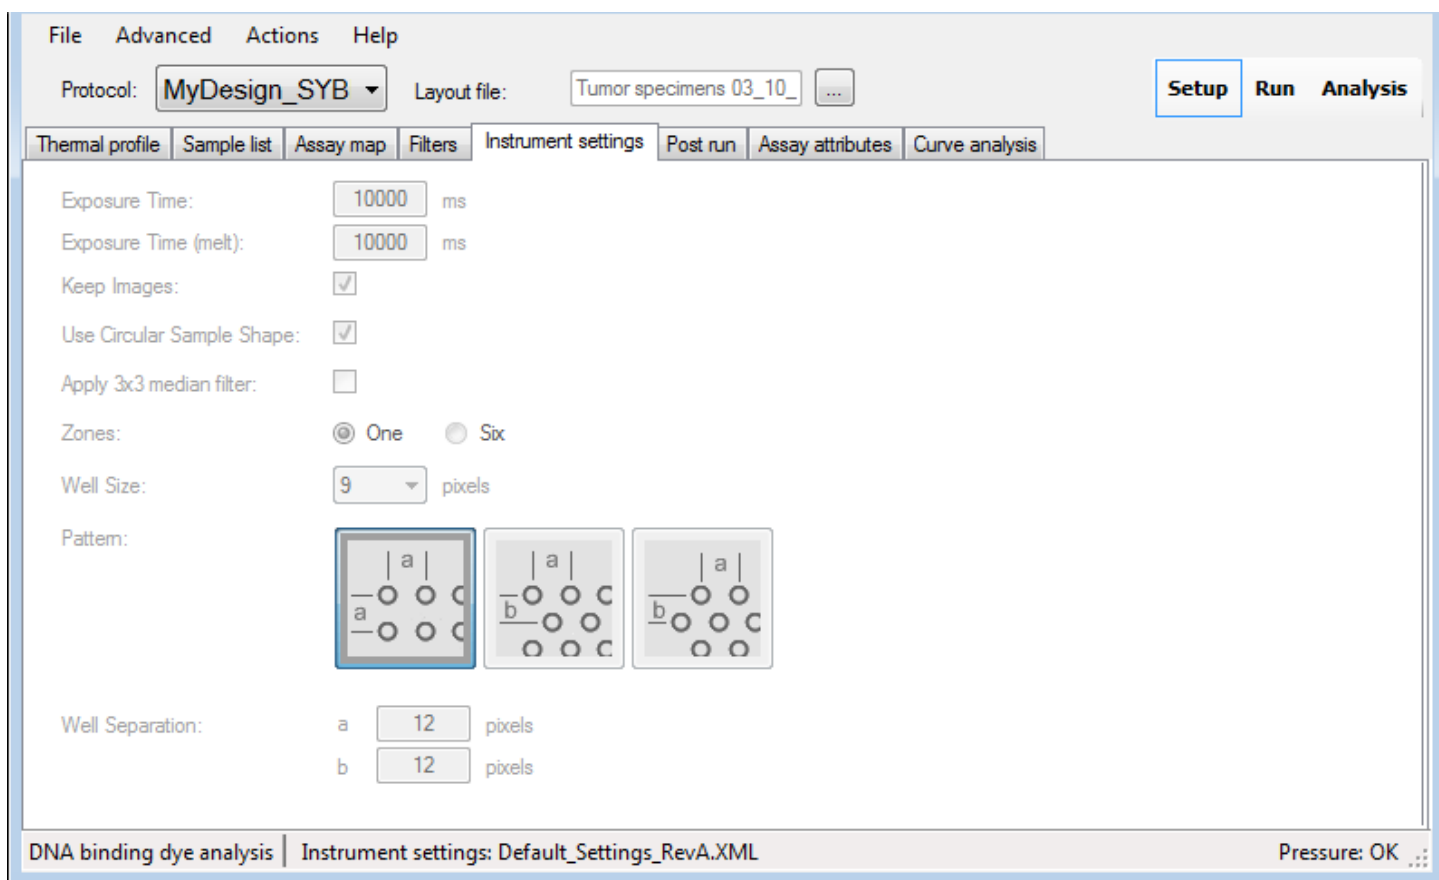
File Advanced Actions Help

Protocol: MyDesign_SYB Layout file: Tumor specimens 03_10_ ...

Setup Run Analysis

Thermal profile | Sample list | Assay map | Filters | Instrument settings | Post run | Assay attributes | Curve analysis

Exposure Time: 10000 ms

Exposure Time (melt): 10000 ms

Keep Images:

Use Circular Sample Shape:

Apply 3x3 median filter:

Zones: One Six

Well Size: 9 pixels

Pattern:

a a

a b

a b

Well Separation: a 12 pixels

b 12 pixels

DNA binding dye analysis | Instrument settings: Default_Settings_RevA.XML Pressure: OK